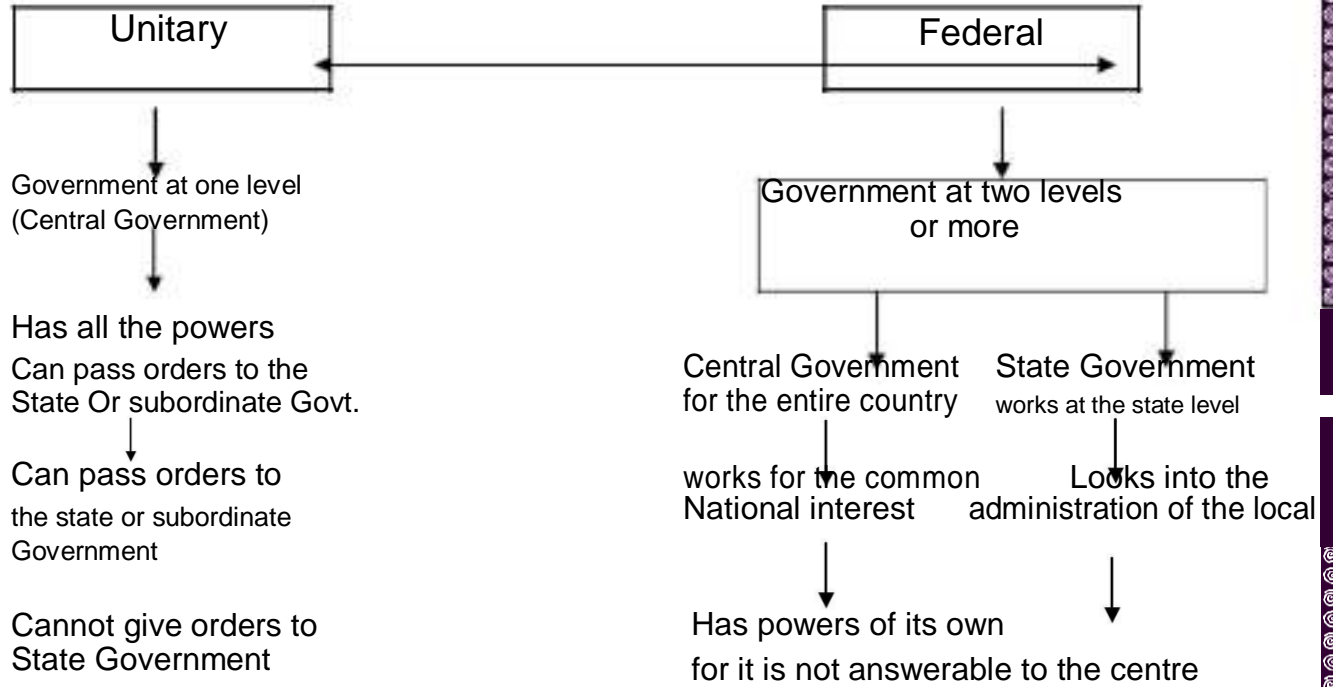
Unitary

Federal

Government at one level (Central Government)

Has all the powers

Can pass orders to the State Or subordinate Govt.

Can pass orders to the state or subordinate Government

Cannot give orders to State Government

Government at two levels or more

Central Government for the entire country

State Government works at the state level

works for the common National interest

Looks into the administration of the local

Has powers of its own for it is not answerable to the centre